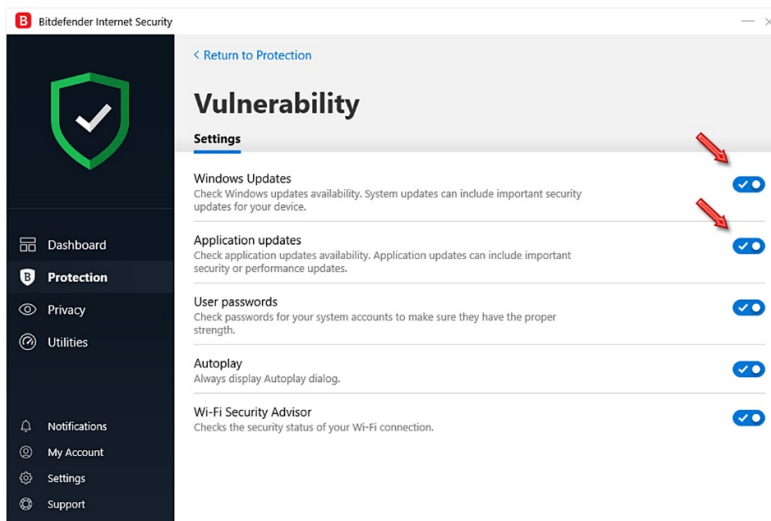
B Bitdefender Internet Security

< Return to Protection

Vulnerability

Settings

Windows Updates
Check Windows updates availability. System updates can include important security updates for your device.

Application updates
Check application updates availability. Application updates can include important security or performance updates.

User passwords
Check passwords for your system accounts to make sure they have the proper strength.

Autoplay
Always display Autoplay dialog.

Wi-Fi Security Advisor
Checks the security status of your Wi-Fi connection.

Dashboard
Protection
Privacy
Utilities

Notifications
My Account
Settings
Support